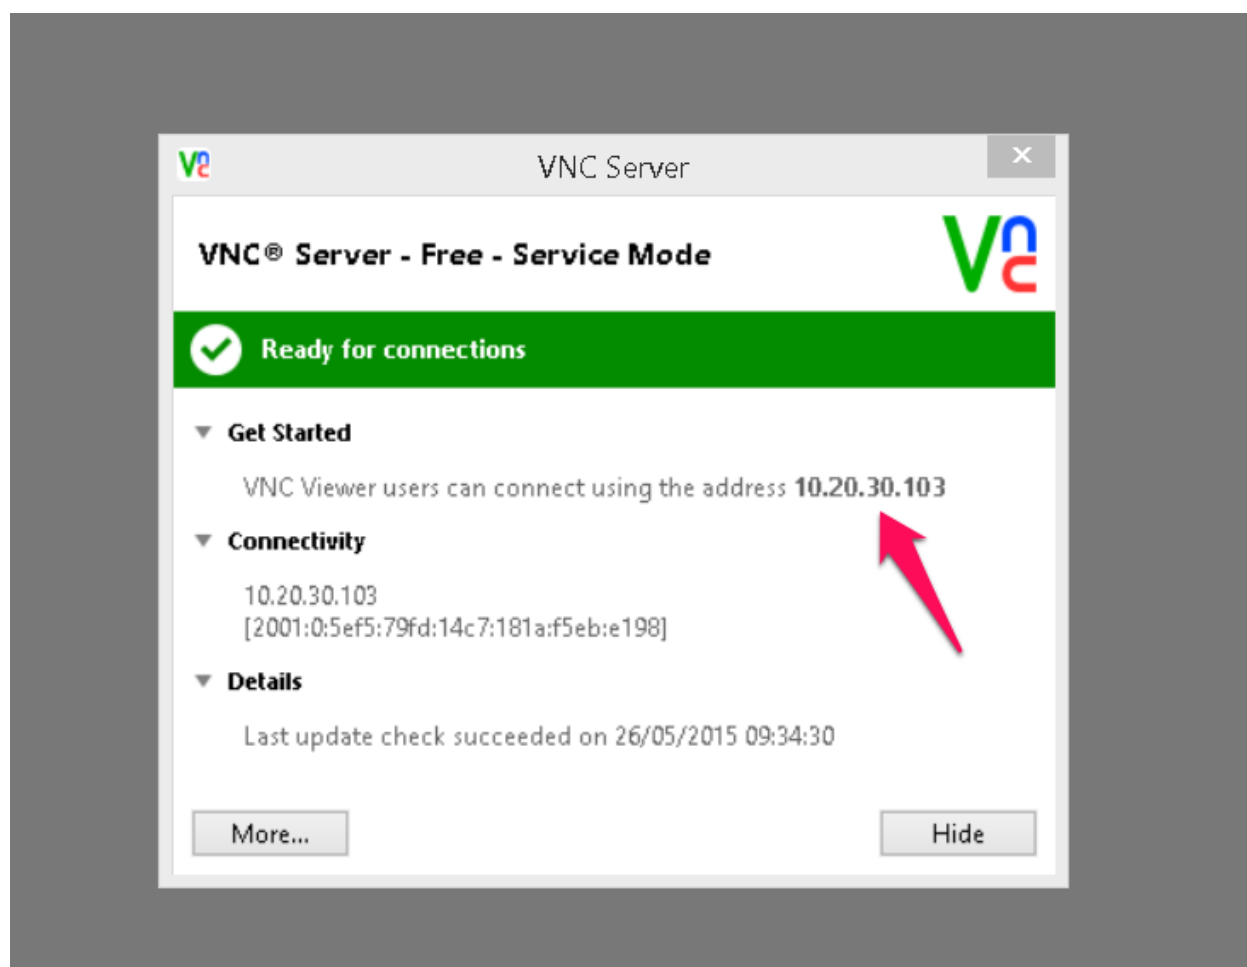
VNC Server

VNC® Server - Free - Service Mode

Ready for connections

Get Started

VNC Viewer users can connect using the address 10.20.30.103

Connectivity

10.20.30.103
[2001:0:5ef5:79fd:14c7:181a:f5eb:e198]

Details

Last update check succeeded on 26/05/2015 09:34:30

More...

Hide